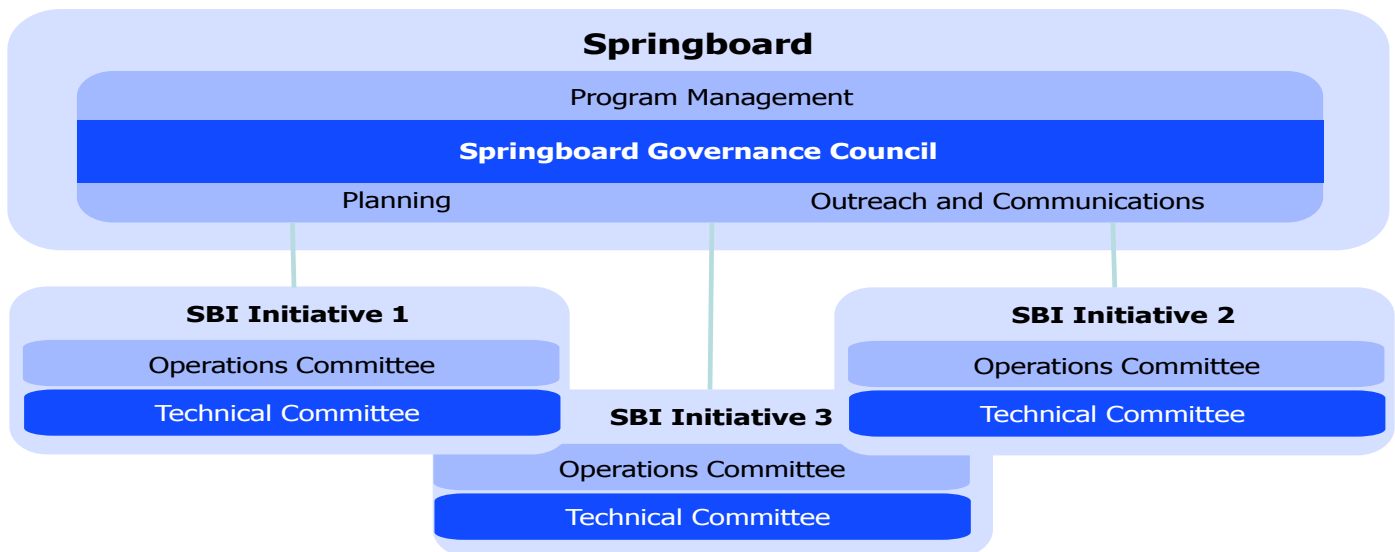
Springboard

Program Management

Springboard Governance Council

Planning

Outreach and Communications

SBI Initiative 1

Operations Committee

Technical Committee

SBI Initiative 2

Operations Committee

Technical Committee

SBI Initiative 3

Operations Committee

Technical Committee